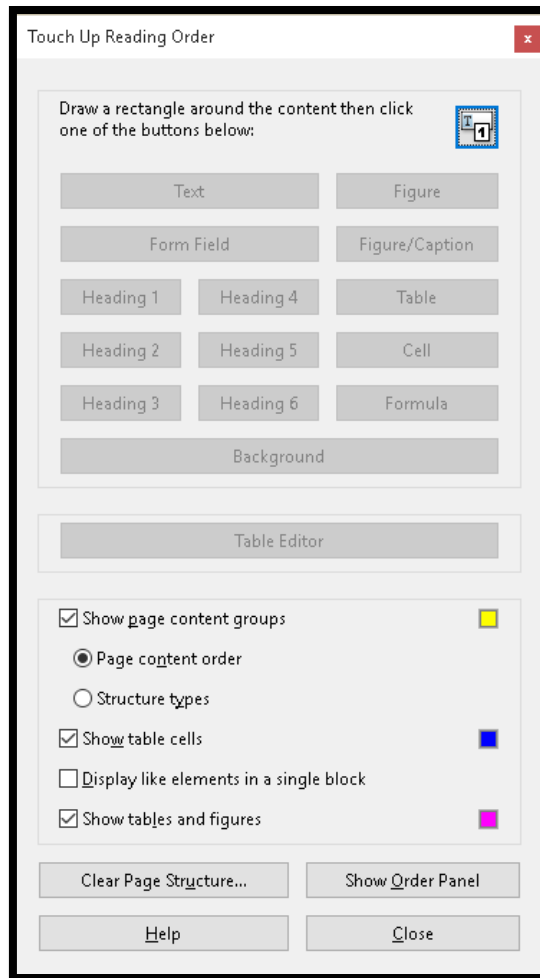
Touch Up Reading Order

x

Draw a rectangle around the content then click one of the buttons below:

Text

Figure

Form Field

Figure/Caption

Heading 1

Heading 4

Table

Heading 2

Heading 5

Cell

Heading 3

Heading 6

Formula

Background

Table Editor

Show page content groups

Page content order

Structure types

Show table cells

Display like elements in a single block

Show tables and figures

Clear Page Structure...

Show Order Panel

Help

Close